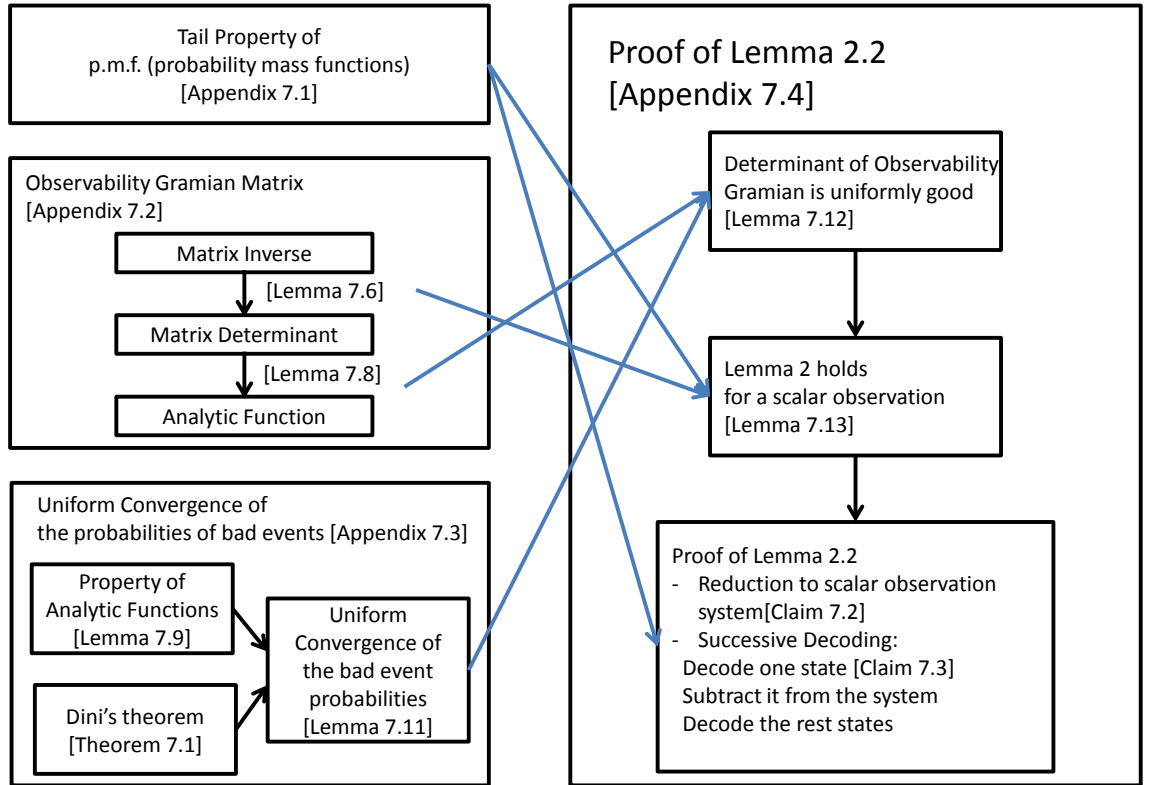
Tail Property of
p.m.f. (probability mass functions)
[Appendix 7.1]

Observability Gramian Matrix
[Appendix 7.2]

Matrix Inverse

[Lemma 7.6]

Matrix Determinant

[Lemma 7.8]

Analytic Function

Uniform Convergence of
the probabilities of bad events [Appendix 7.3]

Property of
Analytic Functions
[Lemma 7.9]

Dini's theorem
[Theorem 7.1]

Uniform
Convergence of
the bad event
probabilities
[Lemma 7.11]

Proof of Lemma 2.2
[Appendix 7.4]

Determinant of Observability
Gramian is uniformly good
[Lemma 7.12]

Lemma 2 holds
for a scalar observation
[Lemma 7.13]

Proof of Lemma 2.2
- Reduction to scalar observation system[Claim 7.2]
- Successive Decoding:
Decode one state [Claim 7.3]
Subtract it from the system
Decode the rest states